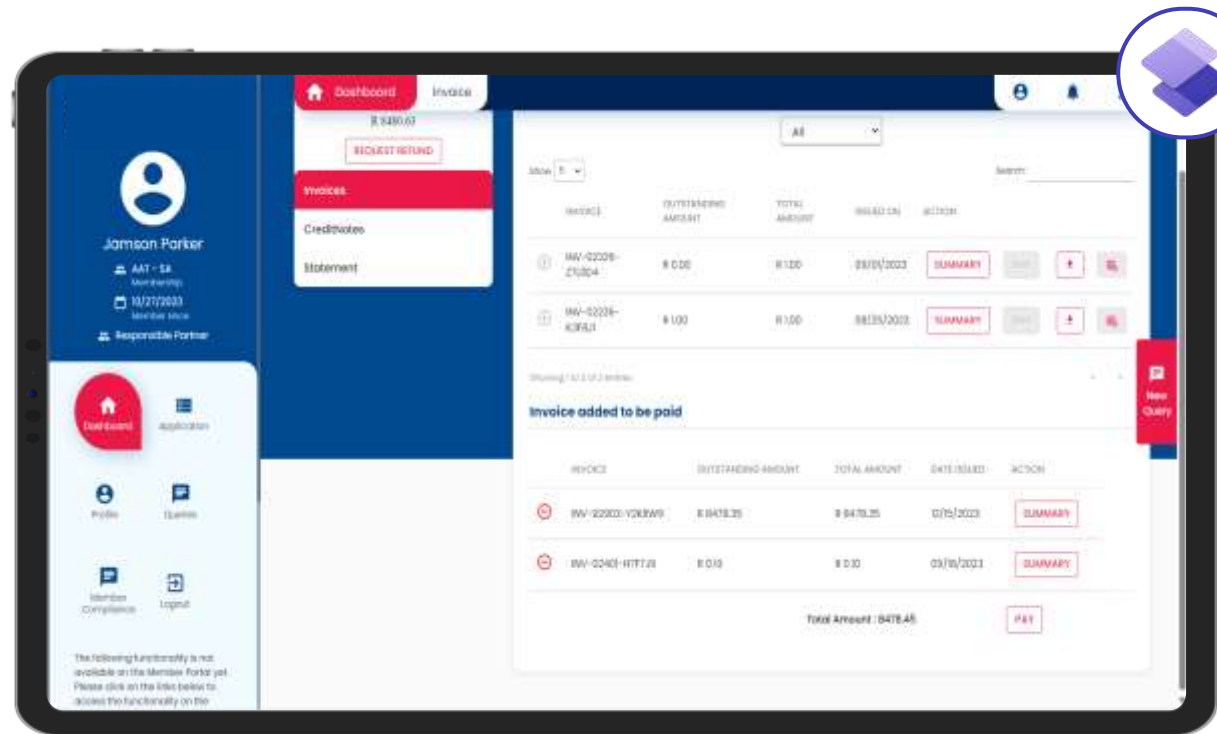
Dashboard Invoice

R 8480.61

REQUEST REFUND

Invoices

CreditNotes

Statement

All

Show 5

Search:

| | INVOICE | OUTSTANDING AMOUNT | TOTAL AMOUNT | ISSUED ON | ACTION |
|---|---|---|---|---|---|
| | INV-02209-Z1U2O4 | R 0.00 | R 1.00 | 09/01/2023 | SUMMARY |
| | INV-02226-K3F6J1 | R 1.00 | R 1.00 | 08/25/2023 | SUMMARY |

Showing 1 to 2 of 2 entries

Invoice added to be paid

| | INVOICE | OUTSTANDING AMOUNT | TOTAL AMOUNT | DATE ISSUED | ACTION |
|---|---|---|---|---|---|
| | INV-02003-Y2K8W9 | R 8478.35 | R 8478.35 | 10/15/2023 | SUMMARY |
| | INV-02401-H7F7J9 | R 0.10 | R 0.10 | 03/15/2023 | SUMMARY |

Total Amount : 8478.45

PAY

New Query

Jamson Parker

AAT - SA
Membership

10/27/2023
Member Since

Responsible Partner

Dashboard

Application

Profile

Queries

Member Compliance

Logout

The following functionality is not available on the Member Portal yet. Please click on the links below to access the functionality on the